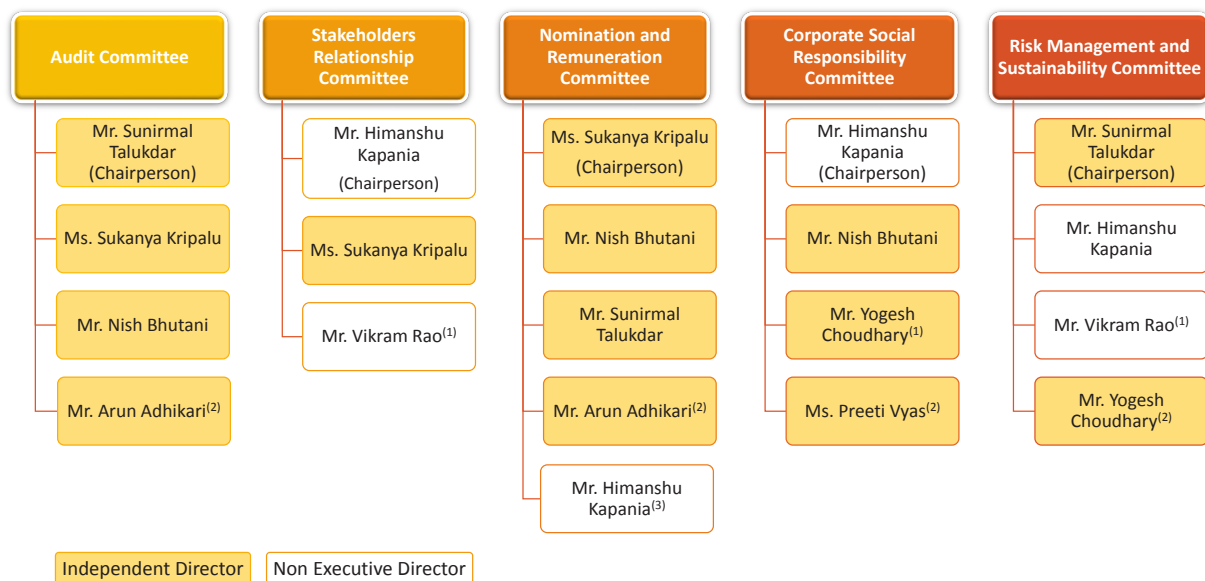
Audit Committee

Mr. Sunirmal Talukdar (Chairperson)

Ms. Sukanya Kripalu

Mr. Nish Bhutani

Mr. Arun Adhikari$^{(2)}$

Stakeholders Relationship Committee

Mr. Himanshu Kapania (Chairperson)

Ms. Sukanya Kripalu

Mr. Vikram Rao$^{(1)}$

Nomination and Remuneration Committee

Ms. Sukanya Kripalu (Chairperson)

Mr. Nish Bhutani

Mr. Sunirmal Talukdar

Mr. Arun Adhikari$^{(2)}$

Mr. Himanshu Kapania$^{(3)}$

Corporate Social Responsibility Committee

Mr. Himanshu Kapania (Chairperson)

Mr. Nish Bhutani

Mr. Yogesh Choudhary$^{(1)}$

Ms. Preeti Vyas$^{(2)}$

Risk Management and Sustainability Committee

Mr. Sunirmal Talukdar (Chairperson)

Mr. Himanshu Kapania

Mr. Vikram Rao$^{(1)}$

Mr. Yogesh Choudhary$^{(2)}$

Independent Director

Non Executive Director